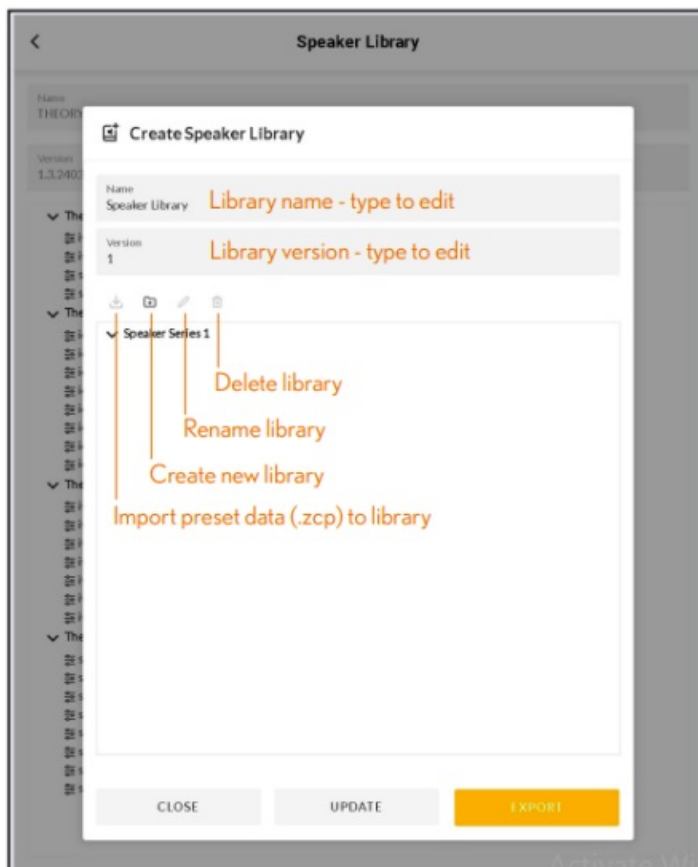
<

Speaker Library

Name
THEORY

Version
1.3.2403

The

The

The

The

Create Speaker Library

Name
Speaker Library

Library name - type to edit

Version
1

Library version - type to edit

Speaker Series 1

Delete library

Rename library

Create new library

Import preset data (.zcp) to library

CLOSE

UPDATE

EXPORT

Activate W